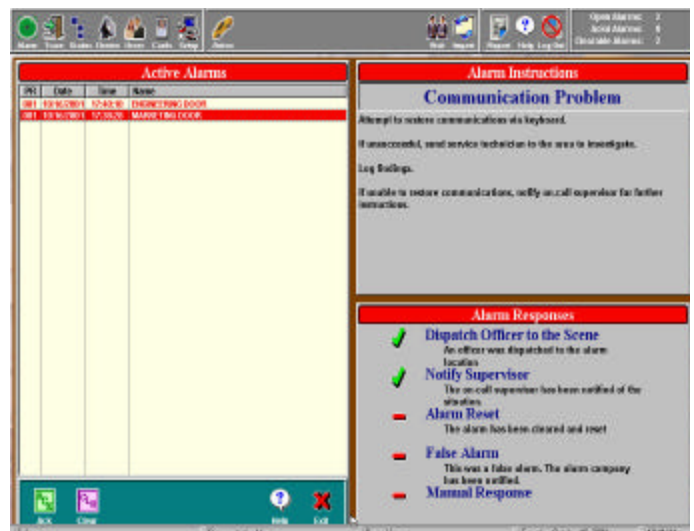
Alarm Trace Nodes Device Users Cards Setup Admin

Visit Import Report Help Log Out

Open Alarms: 2
Acivd Alarms: 0
Disable Alarms: 7

Active Alarms

| Pri | Date | Time | Name |
|---|---|---|---|
| 001 | 10/16/2001 | 17:43:10 | ENGINEERING DOOR |
| 001 | 10/16/2001 | 17:39:20 | MARKETING DOOR |

Ack Clear Help Exit

Alarm Instructions

Communication Problem

Attempt to restore communications via keyboard.

If unsuccessful, send service technician to the area to investigate.

Log findings.

If unable to restore communications, notify on-call supervisor for further instructions.

Alarm Responses

Dispatch Officer to the Scene
An officer was dispatched to the alarm location

Notify Supervisor
The on-call supervisor has been notified of the situation.

Alarm Reset
The alarm has been cleared and reset

False Alarm
This was a false alarm. The alarm company has been notified.

Manual Response